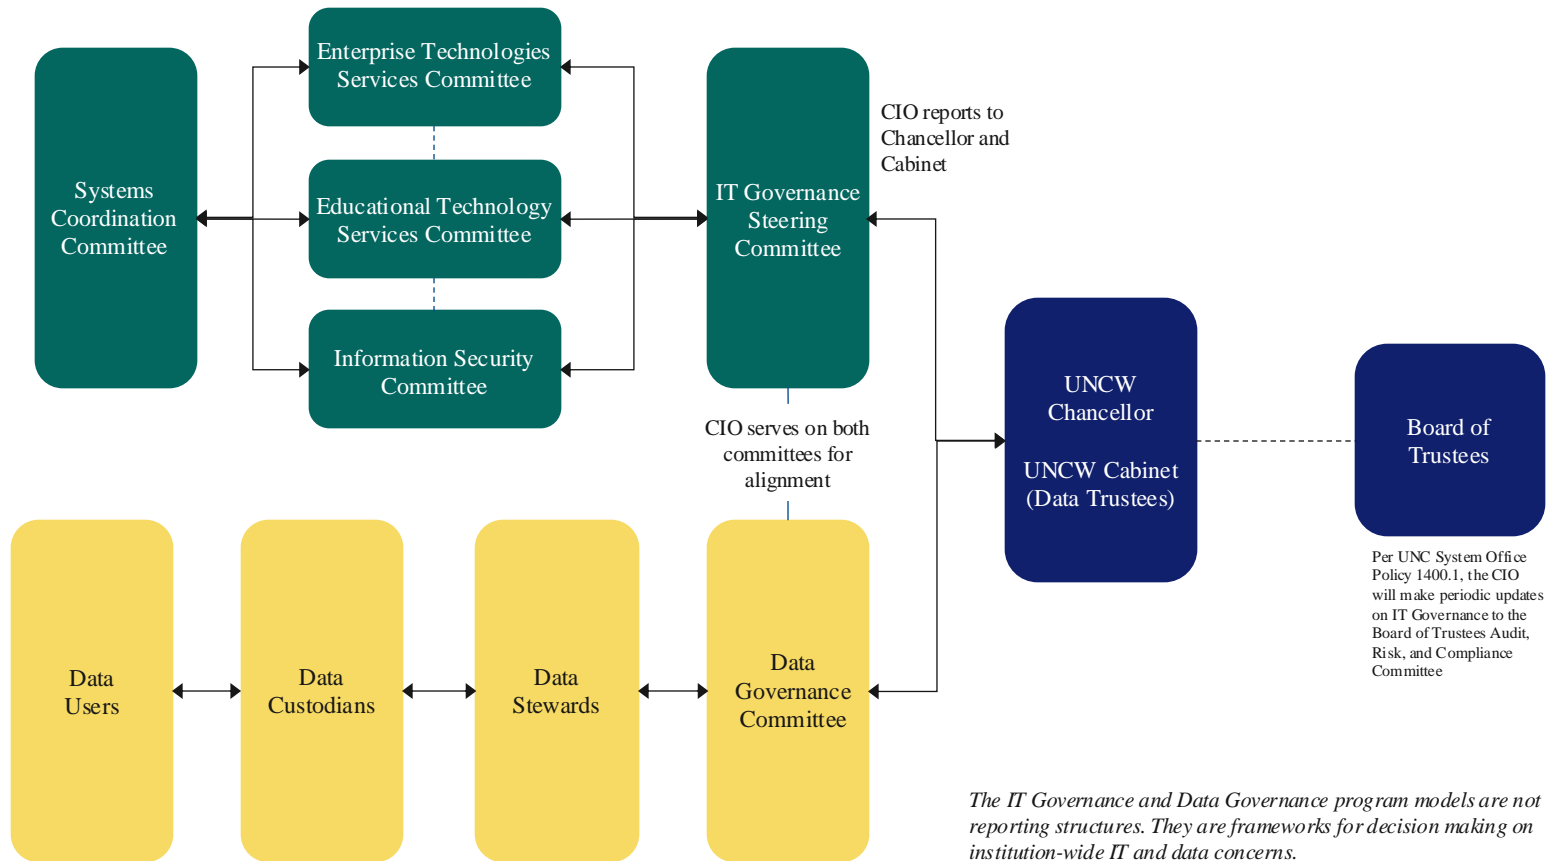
Systems Coordination Committee

Enterprise Technologies Services Committee

Educational Technology Services Committee

Information Security Committee

IT Governance Steering Committee

CIO reports to Chancellor and Cabinet

CIO serves on both committees for alignment

UNCW Chancellor

UNCW Cabinet (Data Trustees)

Board of Trustees

Per UNC System Office Policy 1400.1, the CIO will make periodic updates on IT Governance to the Board of Trustees Audit, Risk, and Compliance Committee

Data Users

Data Custodians

Data Stewards

Data Governance Committee

*The IT Governance and Data Governance program models are not reporting structures. They are frameworks for decision making on institution-wide IT and data concerns.*